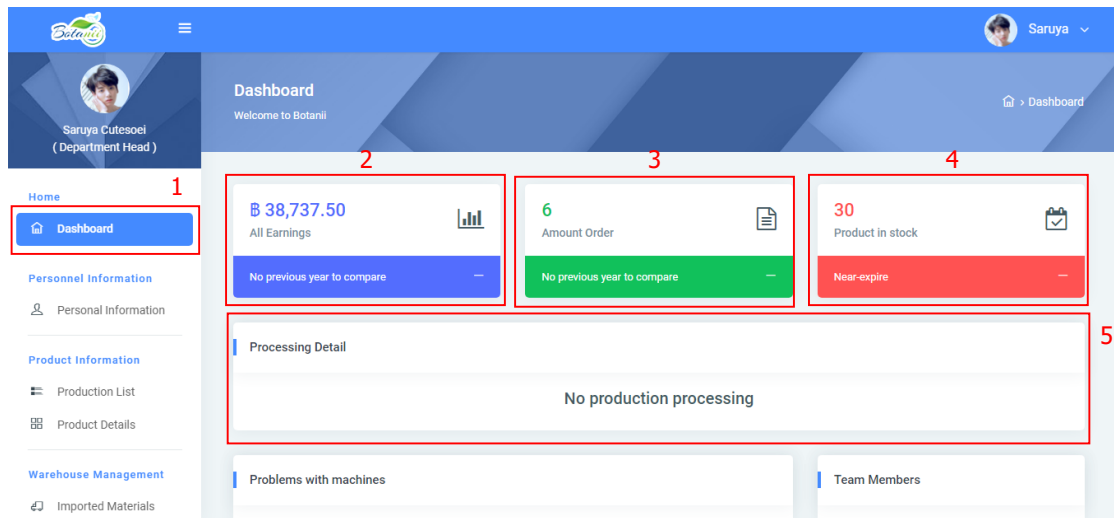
Botanii

Saruya

Saruya Cutesoei
( Department Head )

Dashboard
Welcome to Botanii

Dashboard

Home

1

Dashboard

Personnel Information

Personal Information

Product Information

Production List

Product Details

Warehouse Management

Imported Materials

2

฿ 38,737.50
All Earnings

No previous year to compare —

3

6
Amount Order

No previous year to compare —

4

30
Product in stock

Near-expire —

5

Processing Detail

No production processing

Problems with machines

Team Members